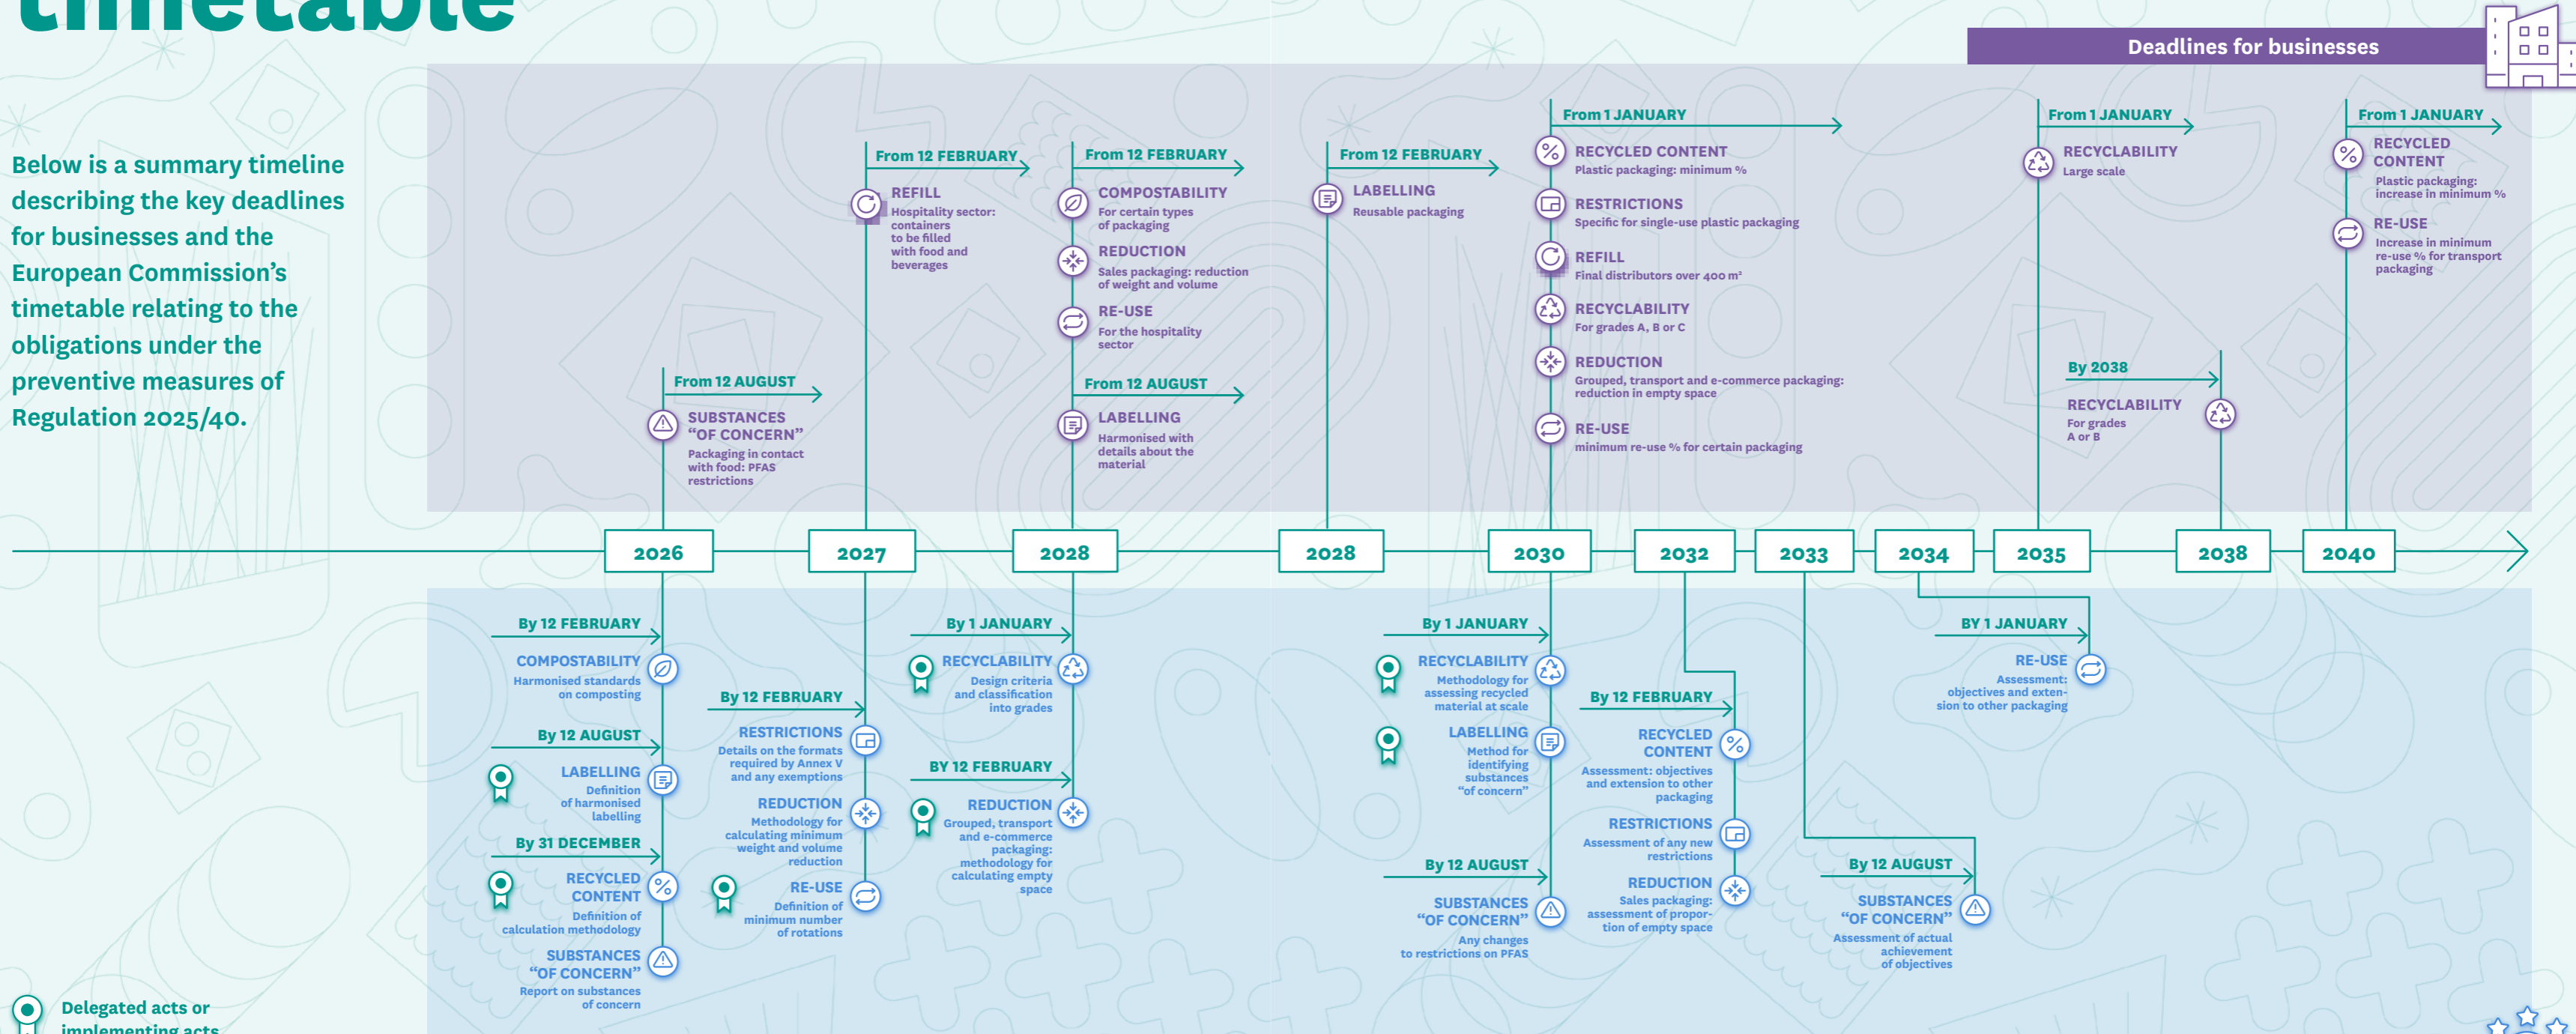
timetable

Deadlines for businesses

Below is a summary timeline describing the key deadlines for businesses and the European Commission's timetable relating to the obligations under the preventive measures of Regulation 2025/40.

From 12 AUGUST
SUBSTANCES "OF CONCERN"
Packaging in contact with food: PFAS restrictions

From 12 FEBRUARY
REFILL
Hospitality sector: containers to be filled with food and beverages

From 12 FEBRUARY
COMPOSTABILITY
For certain types of packaging
REDUCTION
Sales packaging: reduction of weight and volume
RE-USE
For the hospitality sector

From 12 AUGUST
LABELLING
Harmonised with details about the material

From 12 FEBRUARY
LABELLING
Reusable packaging

From 1 JANUARY
RECYCLED CONTENT
Plastic packaging: minimum %
RESTRICTIONS
Specific for single-use plastic packaging
REFILL
Final distributors over 400 m²
RECYCLABILITY
For grades A, B or C
REDUCTION
Grouped, transport and e-commerce packaging: reduction in empty space
RE-USE
minimum re-use % for certain packaging

From 1 JANUARY
RECYCLABILITY
Large scale

By 2038
RECYCLABILITY
For grades A or B

From 1 JANUARY
RECYCLED CONTENT
Plastic packaging: increase in minimum %
RE-USE
Increase in minimum re-use % for transport packaging

2026 | 2027 | 2028 | 2028 | 2030 | 2032 | 2033 | 2034 | 2035 | 2038 | 2040

By 12 FEBRUARY
COMPOSTABILITY
Harmonised standards on composting

By 12 AUGUST
LABELLING
Definition of harmonised labelling

By 31 DECEMBER
RECYCLED CONTENT
Definition of calculation methodology
SUBSTANCES "OF CONCERN"
Report on substances of concern

By 12 FEBRUARY
RESTRICTIONS
Details on the formats required by Annex V and any exemptions
REDUCTION
Methodology for calculating minimum weight and volume reduction
RE-USE
Definition of minimum number of rotations

By 1 JANUARY
RECYCLABILITY
Design criteria and classification into grades

BY 12 FEBRUARY
REDUCTION
Grouped, transport and e-commerce packaging: methodology for calculating empty space

By 1 JANUARY
RECYCLABILITY
Methodology for assessing recycled material at scale
LABELLING
Method for identifying substances "of concern"

By 12 AUGUST
SUBSTANCES "OF CONCERN"
Any changes to restrictions on PFAS

By 12 FEBRUARY
RECYCLED CONTENT
Assessment: objectives and extension to other packaging
RESTRICTIONS
Assessment of any new restrictions
REDUCTION
Sales packaging: assessment of proportion of empty space

By 12 AUGUST
SUBSTANCES "OF CONCERN"
Assessment of actual achievement of objectives

BY 1 JANUARY
RE-USE
Assessment: objectives and extension to other packaging

Delegated acts or implementing acts